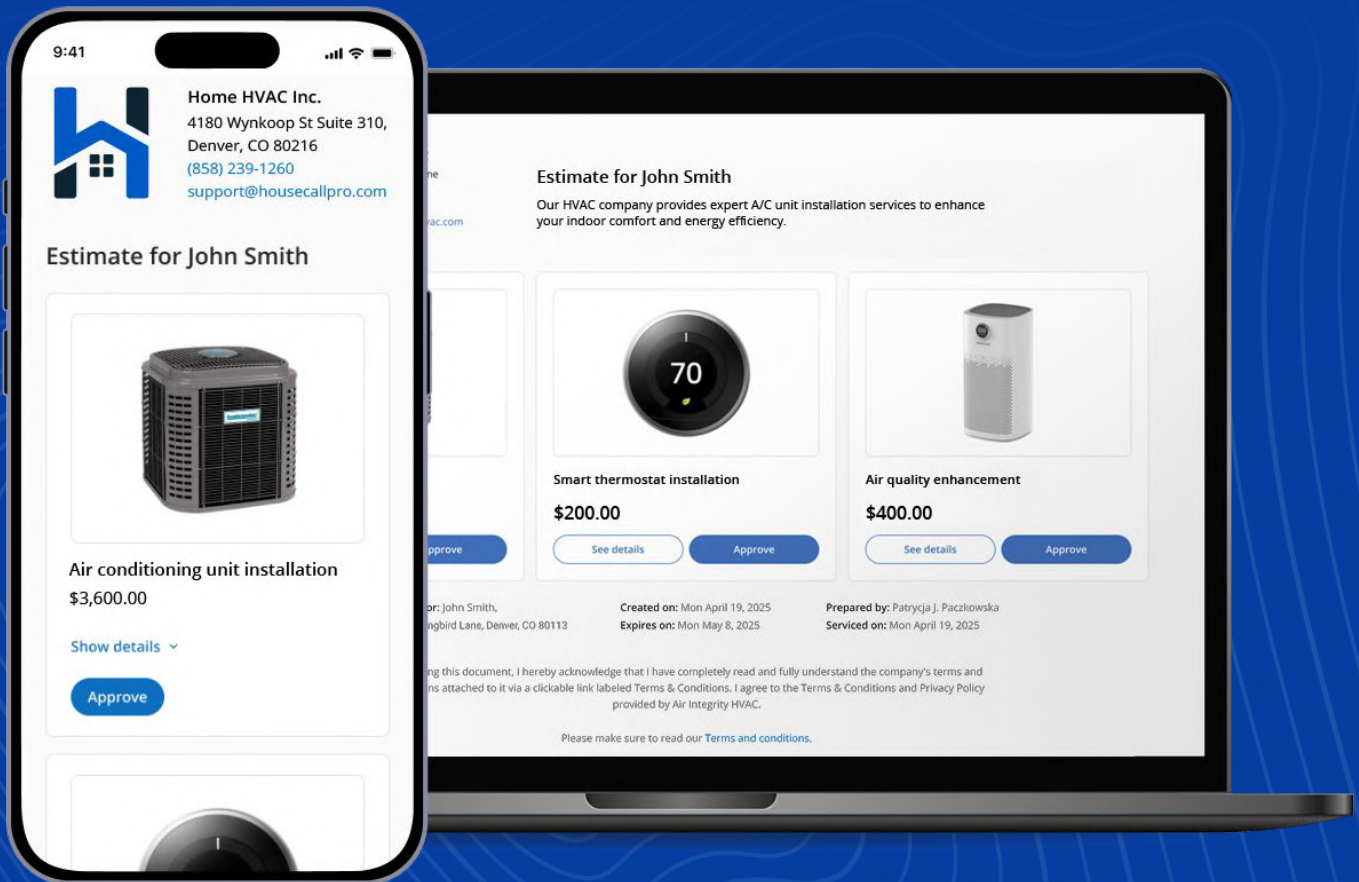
9:41

Home HVAC Inc.
4180 Wynkoop St Suite 310, Denver, CO 80216
(858) 239-1260
support@housecallpro.com

Estimate for John Smith

Air conditioning unit installation
$3,600.00

Show details ˅

Approve

ne

ac.com

Estimate for John Smith
Our HVAC company provides expert A/C unit installation services to enhance your indoor comfort and energy efficiency.

70

Smart thermostat installation
$200.00
See details
Approve

Air quality enhancement
$400.00
See details
Approve

pprove

r: John Smith,
gbird Lane, Denver, CO 80113

Created on: Mon April 19, 2025
Expires on: Mon May 8, 2025

Prepared by: Patrycja J. Paczkowska
Serviced on: Mon April 19, 2025

ng this document, I hereby acknowledge that I have completely read and fully understand the company's terms and ns attached to it via a clickable link labeled Terms & Conditions. I agree to the Terms & Conditions and Privacy Policy provided by Air Integrity HVAC.

Please make sure to read our Terms and conditions.